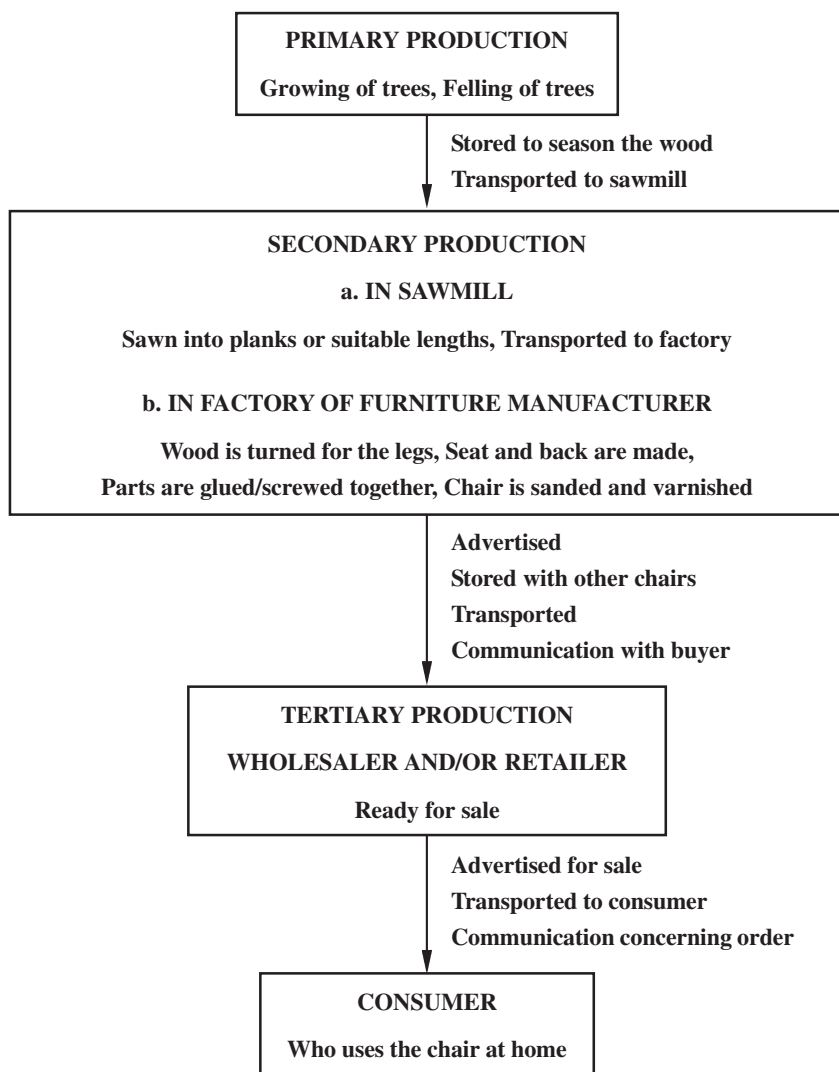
PRIMARY PRODUCTION

Growing of trees, Felling of trees

Stored to season the wood
Transported to sawmill

SECONDARY PRODUCTION

a. IN SAWMILL

Sawn into planks or suitable lengths, Transported to factory

b. IN FACTORY OF FURNITURE MANUFACTURER

Wood is turned for the legs, Seat and back are made, Parts are glued/screwed together, Chair is sanded and varnished

Advertised
Stored with other chairs
Transported
Communication with buyer

TERTIARY PRODUCTION

WHOLESALER AND/OR RETAILER

Ready for sale

Advertised for sale
Transported to consumer
Communication concerning order

CONSUMER

Who uses the chair at home